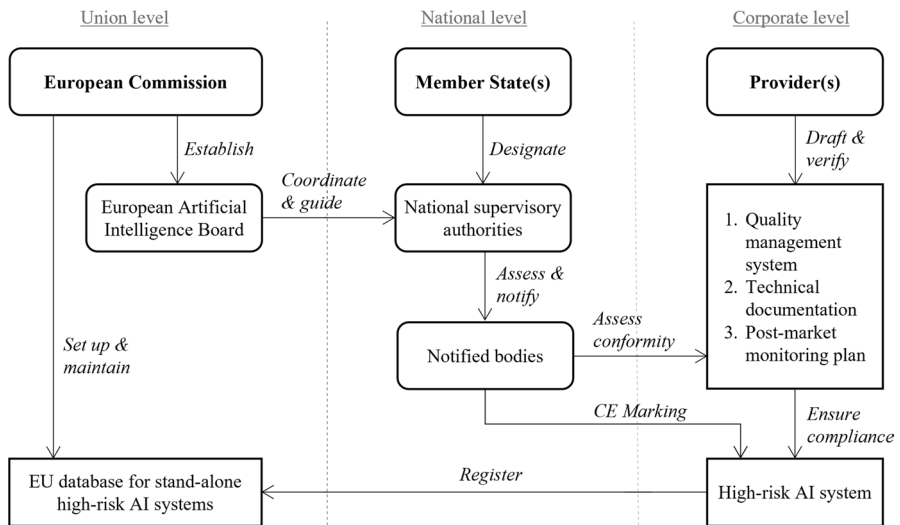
Union level

National level

Corporate level

European Commission

Member State(s)

Provider(s)

Establish

Designate

Draft & verify

European Artificial Intelligence Board

Coordinate & guide

National supervisory authorities

1. Quality management system
2. Technical documentation
3. Post-market monitoring plan

Assess & notify

Set up & maintain

Notified bodies

Assess conformity

CE Marking

Ensure compliance

EU database for stand-alone high-risk AI systems

Register

High-risk AI system